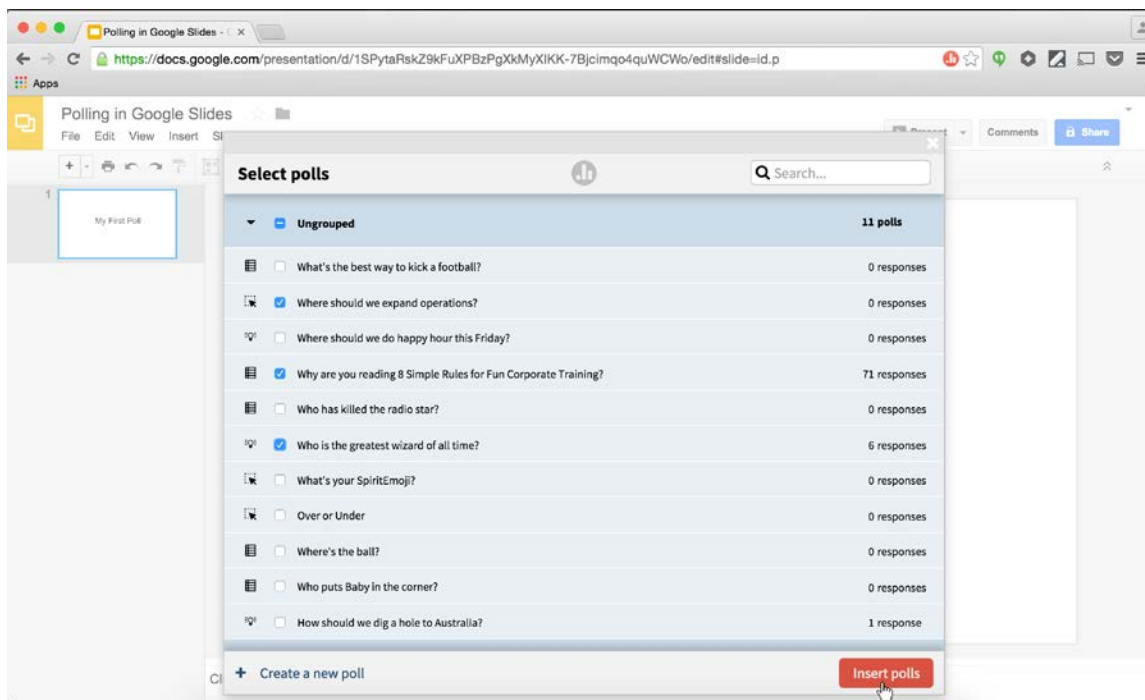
Polling in Google Slides - ×

https://docs.google.com/presentation/d/1SPytaRskZ9kFuXPBzPgXkMyXIKK-7Bjcimqo4quWCWo/edit#slide=id.p

Apps

Polling in Google Slides

File Edit View Insert Sl

Comments

Share

1

My First Poll

Select polls

Search...

Ungrouped

11 polls

| | | |
|---|---|---|
| | What's the best way to kick a football? | 0 responses |
| | Where should we expand operations? | 0 responses |
| | Where should we do happy hour this Friday? | 0 responses |
| | Why are you reading 8 Simple Rules for Fun Corporate Training? | 71 responses |
| | Who has killed the radio star? | 0 responses |
| | Who is the greatest wizard of all time? | 6 responses |
| | What's your SpiritEmoji? | 0 responses |
| | Over or Under | 0 responses |
| | Where's the ball? | 0 responses |
| | Who puts Baby in the corner? | 0 responses |
| | How should we dig a hole to Australia? | 1 response |

+ Create a new poll

Insert polls

Cl